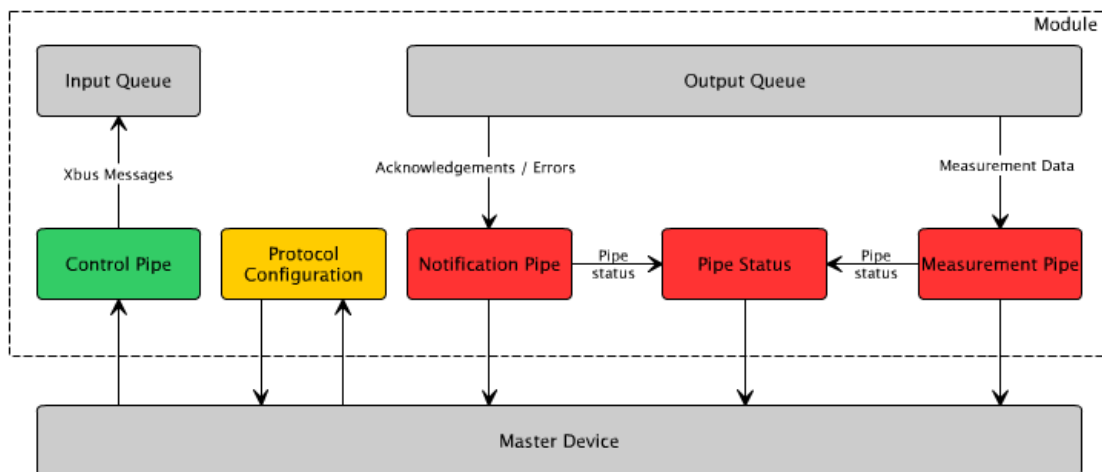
Module

Input Queue

Output Queue

Xbus Messages

Acknowledgements / Errors

Measurement Data

Control Pipe

Protocol Configuration

Notification Pipe

Pipe status

Pipe Status

Pipe status

Measurement Pipe

Master Device